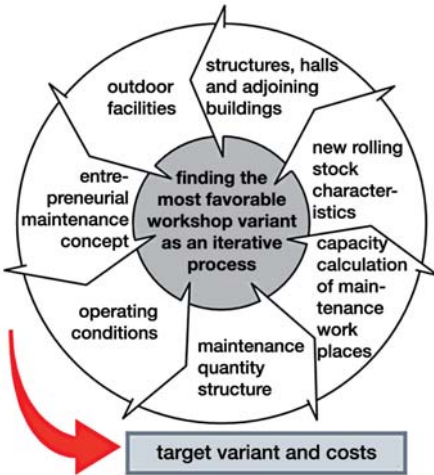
finding the most favorable workshop variant as an iterative process

structures, halls and adjoining buildings

new rolling stock characteristics

capacity calculation of maintenance work places

maintenance quantity structure

operating conditions

entrepreneurial maintenance concept

outdoor facilities

target variant and costs